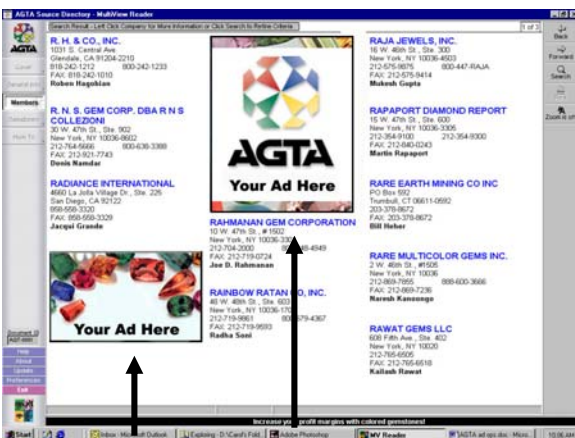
AGTA Source Directory - MultiView Reader

Search Result. Left Click Company for More Information or Click Search to Refine Criteria.

1 of 3

AGTA

Cancel

General Info

Members

Gemstones

How To

Back

Forward

Search

Zoom is off

R. H. & CO., INC.
1031 S. Central Ave
Glendale, CA 91204-2210
818-242-1212 800-242-1333
FAX: 818-242-1010
Roben Hagobian

R. N. S. GEM CORP. DBA R N S COLLEZIONI
30 W. 47th St., Ste. 902
New York, NY 10036-8602
212-764-5666 800-638-3388
FAX: 212-921-7743
Denis Namdar

RADIANCE INTERNATIONAL
4660 La Jolla Village Dr., Ste. 225
San Diego, CA 92122
858-558-3320
FAX: 858-558-3329
Jacqui Grande

Your Ad Here

AGTA

Your Ad Here

RAHMANAN GEM CORPORATION
10 W. 47th St., #1502
New York, NY 10036-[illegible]
212-704-2000 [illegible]-4949
FAX: 212-719-0724
Joe B. Rahmanan

RAINBOW RATAN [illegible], INC.
48 W. 48th St., Ste. 603
New York, NY 10036-1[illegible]
212-719-9861 80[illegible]-4367
FAX: 212-719-9593
Radha Soni

RAJA JEWELS, INC.
16 W. 46th St., Ste. 300
New York, NY 10036-4503
212-575-9675 800-447-RAJA
FAX: 212-575-9414
Mukesh Gupta

RAPAPORT DIAMOND REPORT
15 W. 47th St., Ste. 600
New York, NY 10036-3305
212-354-9100 212-354-9300
FAX: 212-840-0243
Martin Rapaport

RARE EARTH MINING CO INC
PO Box 592
Trumbull, CT 06611-0592
203-378-8672
FAX: 203-378-8672
Bill Heher

RARE MULTICOLOR GEMS INC.
2 W. 46th St., #1505
New York, NY 10036
212-869-7855 888-600-3666
FAX: 212-869-7236
Naresh Kanoongo

RAWAT GEMS LLC
608 Fifth Ave., Ste. 402
New York, NY 10020
212-765-6505
FAX: 212-765-6518
Kailash Rawat

Document ID
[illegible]

Help
About
Update
Preferences
Exit

Increase yo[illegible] profit margins with colored gemstones!

Start | Inbox - Mi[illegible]oft Outlook | Exploring - D:\Carol's Fold... | Adobe Photoshop | MV Reader | AGTA ad ops.doc - Micro... | 10:56 AM